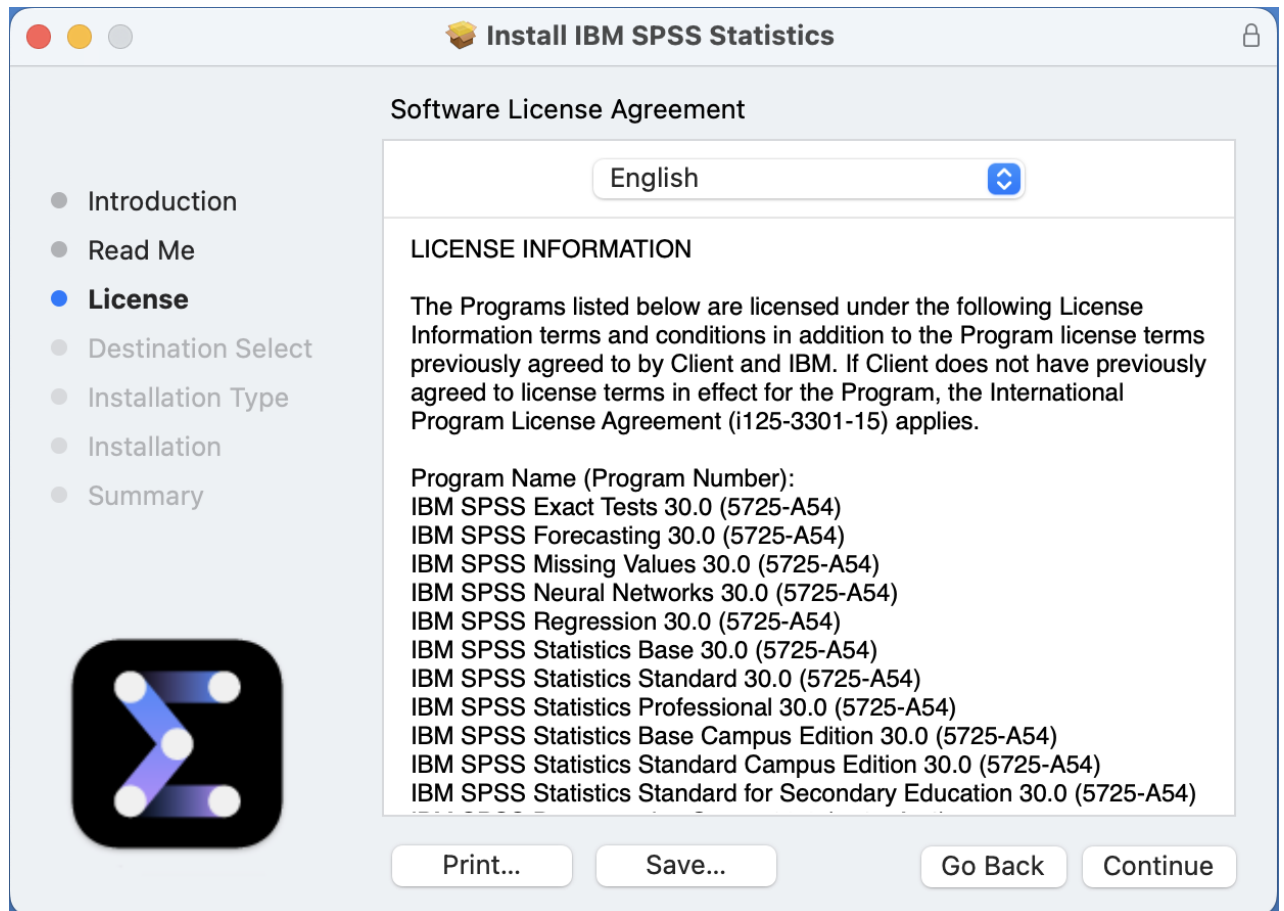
Install IBM SPSS Statistics

Software License Agreement

Introduction
Read Me
License
Destination Select
Installation Type
Installation
Summary

English

LICENSE INFORMATION

The Programs listed below are licensed under the following License Information terms and conditions in addition to the Program license terms previously agreed to by Client and IBM. If Client does not have previously agreed to license terms in effect for the Program, the International Program License Agreement (i125-3301-15) applies.

Program Name (Program Number):
IBM SPSS Exact Tests 30.0 (5725-A54)
IBM SPSS Forecasting 30.0 (5725-A54)
IBM SPSS Missing Values 30.0 (5725-A54)
IBM SPSS Neural Networks 30.0 (5725-A54)
IBM SPSS Regression 30.0 (5725-A54)
IBM SPSS Statistics Base 30.0 (5725-A54)
IBM SPSS Statistics Standard 30.0 (5725-A54)
IBM SPSS Statistics Professional 30.0 (5725-A54)
IBM SPSS Statistics Base Campus Edition 30.0 (5725-A54)
IBM SPSS Statistics Standard Campus Edition 30.0 (5725-A54)
IBM SPSS Statistics Standard for Secondary Education 30.0 (5725-A54)
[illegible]

Print...
Save...
Go Back
Continue